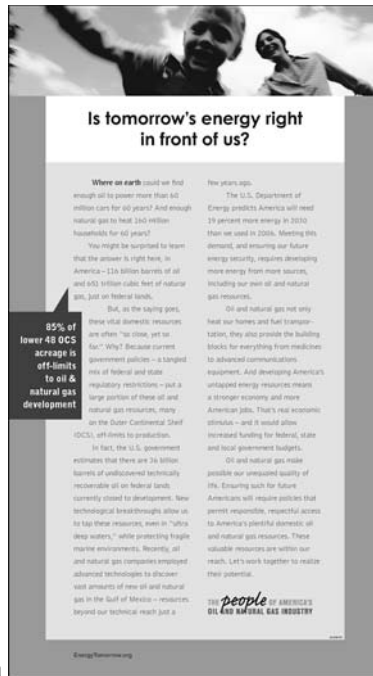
Is tomorrow's energy right in front of us?

Where on earth could we find enough oil to power more than 60 million cars for 60 years? And enough natural gas to heat 160 million households for 60 years?

You might be surprised to learn that the answer is right here, in America – 116 billion barrels of oil and 651 trillion cubic feet of natural gas, just on federal lands.

But, as the saying goes, these vital domestic resources are often "so close, yet so far." Why? Because current government policies – a tangled mix of federal and state regulatory restrictions – put a large portion of these oil and natural gas resources, many on the Outer Continental Shelf (OCS), off-limits to production.

In fact, the U.S. government estimates that there are 76 billion barrels of undiscovered technically recoverable oil on federal lands currently closed to development. New technological breakthroughs allow us to tap these resources, even in "ultra deep waters," while protecting fragile marine environments. Recently, oil and natural gas companies employed advanced technologies to discover vast amounts of new oil and natural gas in the Gulf of Mexico – resources beyond our technical reach just a few years ago.

The U.S. Department of Energy predicts America will need 19 percent more energy in 2030 than we used in 2006. Meeting this demand, and ensuring our future energy security, requires developing more energy from more sources, including our own oil and natural gas resources.

Oil and natural gas not only heat our homes and fuel transportation, they also provide the building blocks for everything from medicines to advanced communications equipment. And developing America's untapped energy resources means a stronger economy and more American jobs. That's real economic stimulus – and it would allow increased funding for federal, state and local government budgets.

Oil and natural gas make possible our unequaled quality of life. Ensuring such for future Americans will require policies that permit responsible, respectful access to America's plentiful domestic oil and natural gas resources. These valuable resources are within our reach. Let's work together to realize their potential.

85% of lower 48 OCS acreage is off-limits to oil & natural gas development

THE people OF AMERICA'S OIL AND NATURAL GAS INDUSTRY

EnergyTomorrow.org